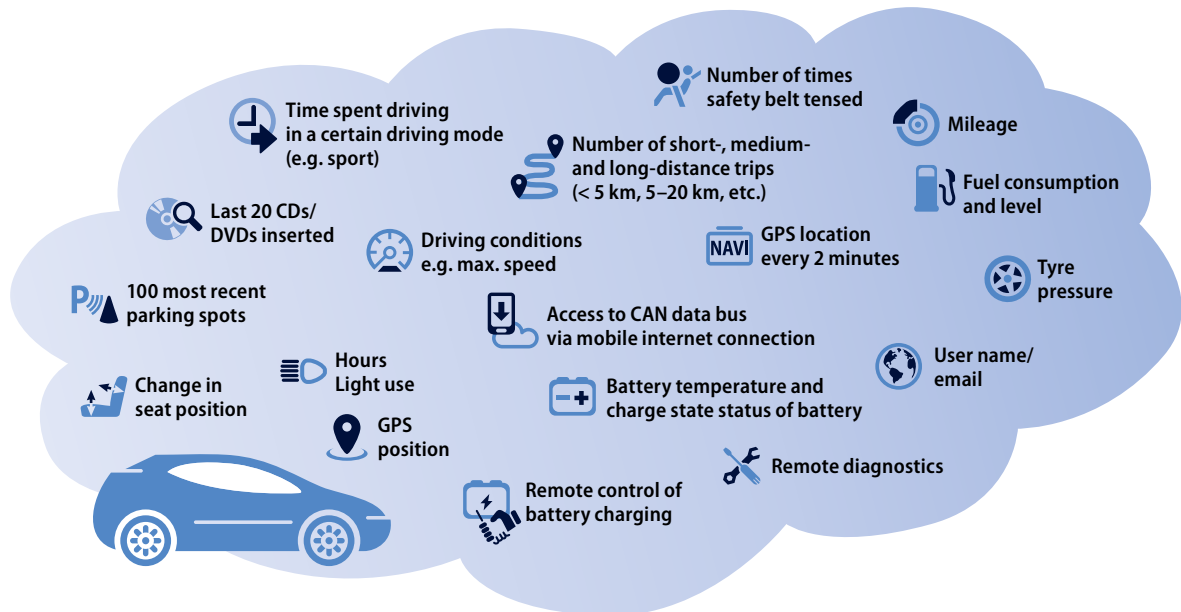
Number of times safety belt tensed

Time spent driving in a certain driving mode (e.g. sport)

Mileage

Number of short-, medium- and long-distance trips (< 5 km, 5–20 km, etc.)

Fuel consumption and level

Last 20 CDs/ DVDs inserted

Driving conditions e.g. max. speed

NAVI

GPS location every 2 minutes

Tyre pressure

100 most recent parking spots

Access to CAN data bus via mobile internet connection

User name/ email

Hours Light use

Change in seat position

Battery temperature and charge state status of battery

GPS position

Remote diagnostics

Remote control of battery charging